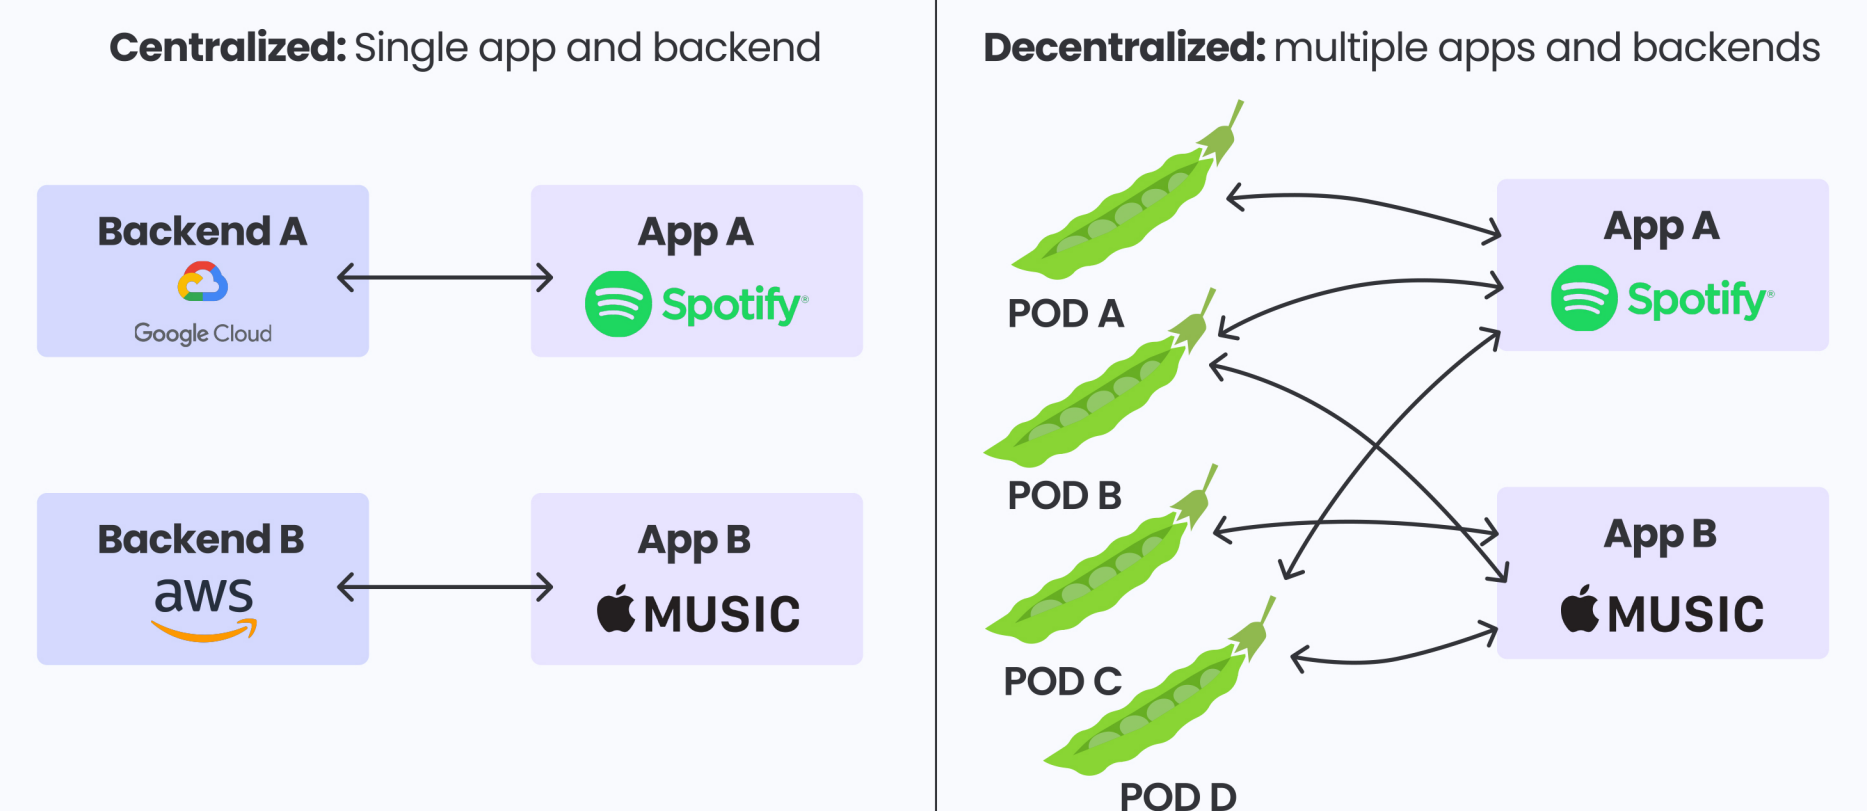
Centralized: Single app and backend

Backend A

Google Cloud

App A

Spotify

Backend B

aws

App B

MUSIC

Decentralized: multiple apps and backends

POD A

POD B

POD C

POD D

App A

Spotify

App B

MUSIC